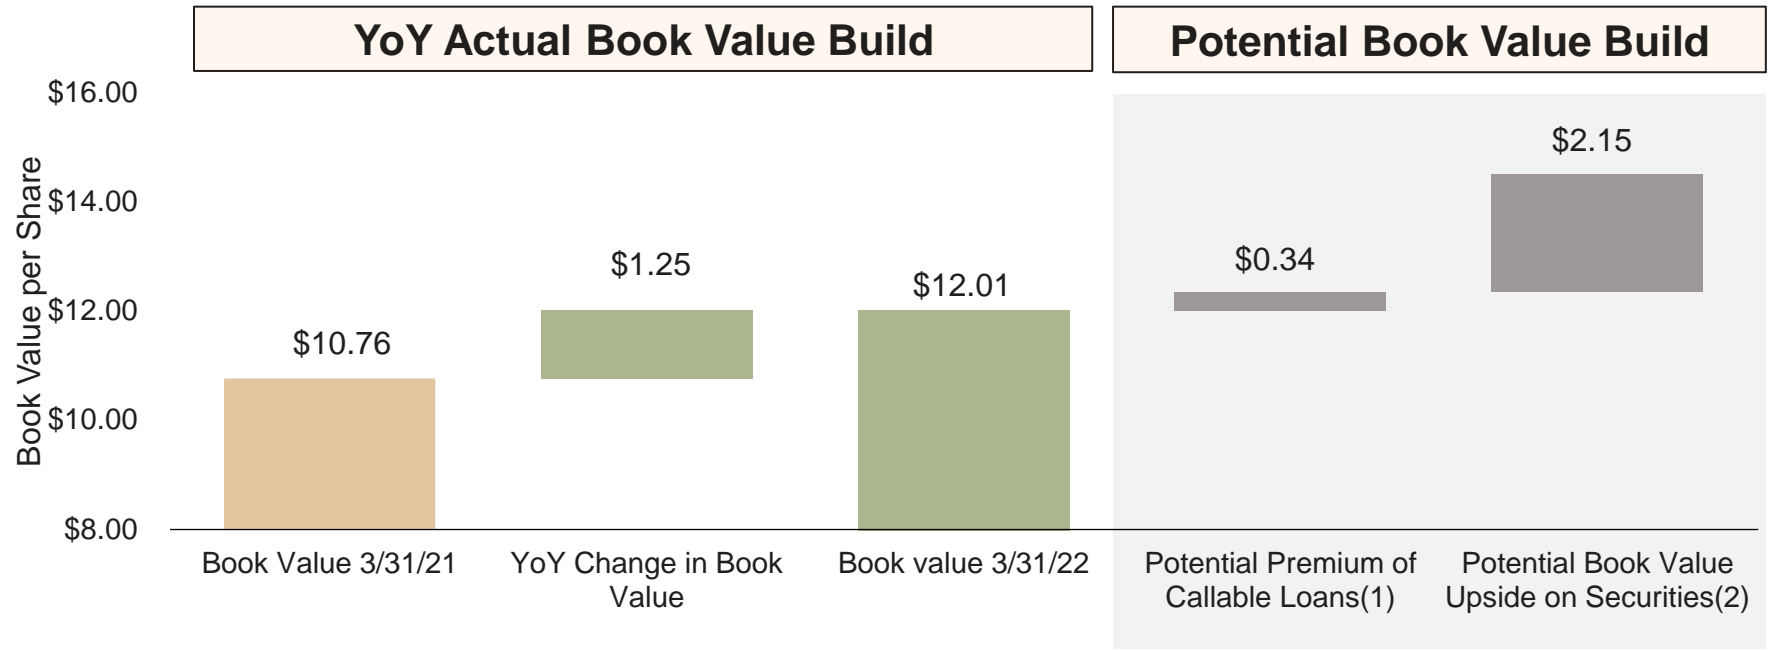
YoY Actual Book Value Build

Potential Book Value Build

Book Value per Share

$16.00
$14.00
$12.00
$10.00
$8.00

$10.76
$1.25
$12.01
$0.34
$2.15

Book Value 3/31/21
YoY Change in Book Value
Book value 3/31/22
Potential Premium of Callable Loans(1)
Potential Book Value Upside on Securities(2)